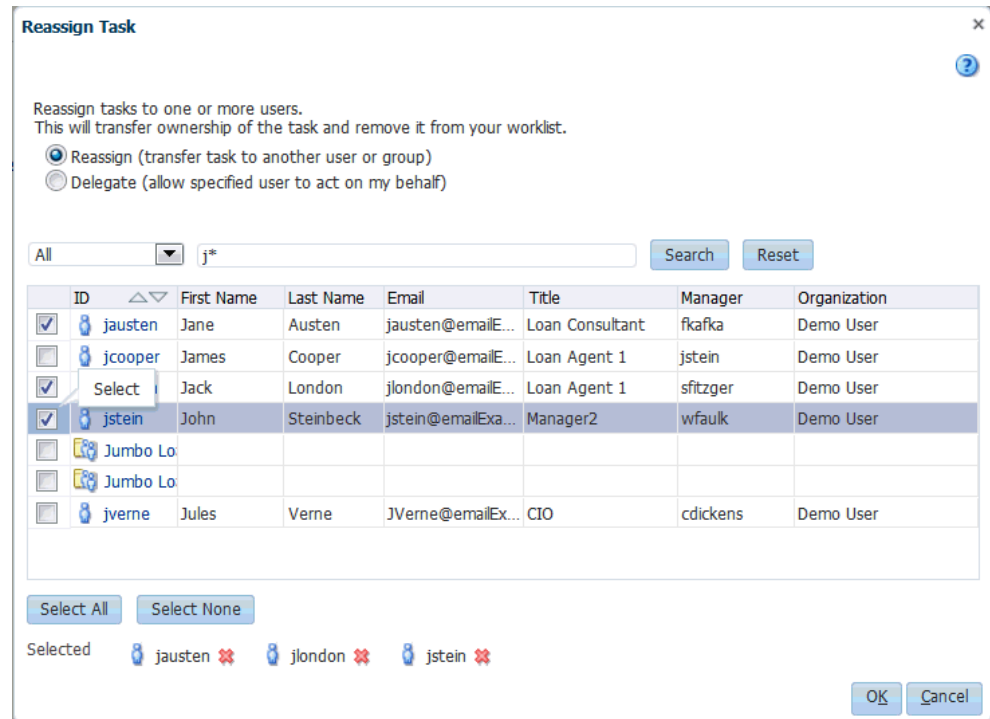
Reassign Task

×

?

Reassign tasks to one or more users.
This will transfer ownership of the task and remove it from your worklist.

Reassign (transfer task to another user or group)
Delegate (allow specified user to act on my behalf)

All j* Search Reset

| | ID | First Name | Last Name | Email | Title | Manager | Organization |
|---|---|---|---|---|---|---|---|
| ☑ | jausten | Jane | Austen | jausten@emailE... | Loan Consultant | fkafka | Demo User |
| ☐ | jcooper | James | Cooper | jcooper@emailE... | Loan Agent 1 | jstein | Demo User |
| ☑ | Select | Jack | London | jlondon@emailE... | Loan Agent 1 | sfitzger | Demo User |
| ☑ | jstein | John | Steinbeck | jstein@emailExa... | Manager2 | wfaulk | Demo User |
| ☐ | Jumbo Lo | | | | | | |
| ☐ | Jumbo Lo | | | | | | |
| ☐ | jverne | Jules | Verne | JVerne@emailEx... | CIO | cdickens | Demo User |

Select All Select None

Selected jausten jlondon jstein

OK Cancel